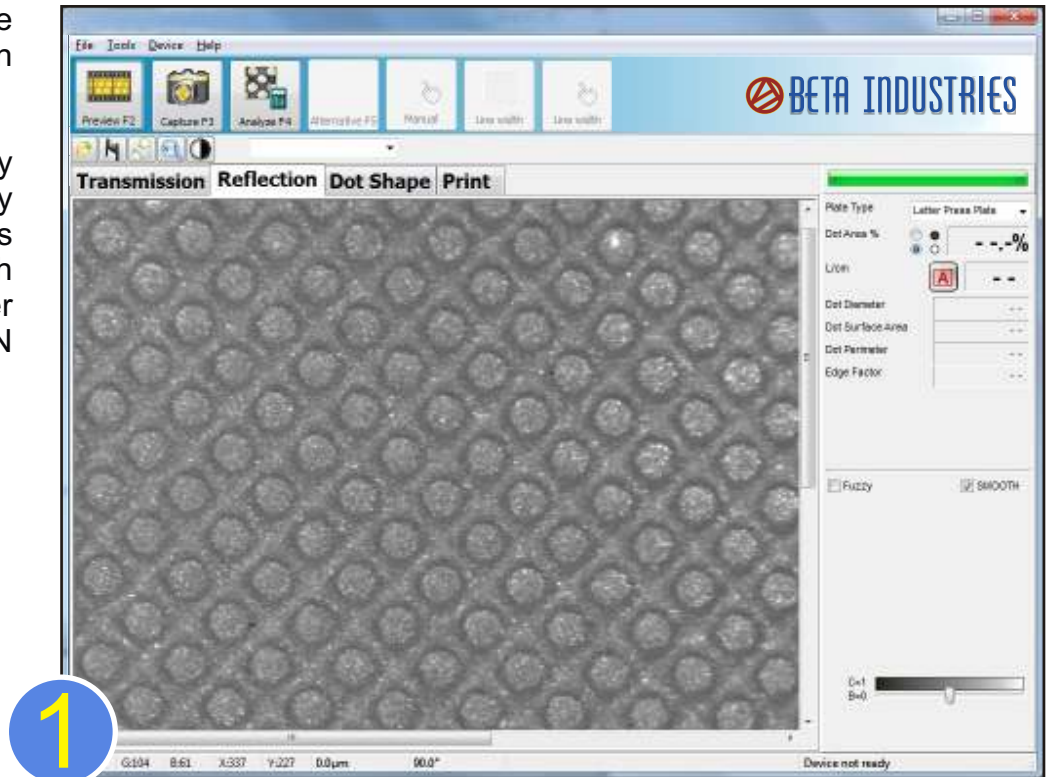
e
n

y
y
s
n
r
N

File Tools Device Help

Preview F2 Capture F3 Analyze F4 Alternative F5 Manual Line width Line width

BETA INDUSTRIES

Transmission Reflection Dot Shape Print

Plate Type Letter Press Plate
Dot Area % - -.-%
L/cm A - -
Dot Diameter - -
Dot Surface Area - -
Dot Perimeter - -
Edge Factor - -

Fuzzy SMOOTH

C=1
B=0

1

G:104 B:61 X:337 Y:227 0.0µm 90.0° Device not ready